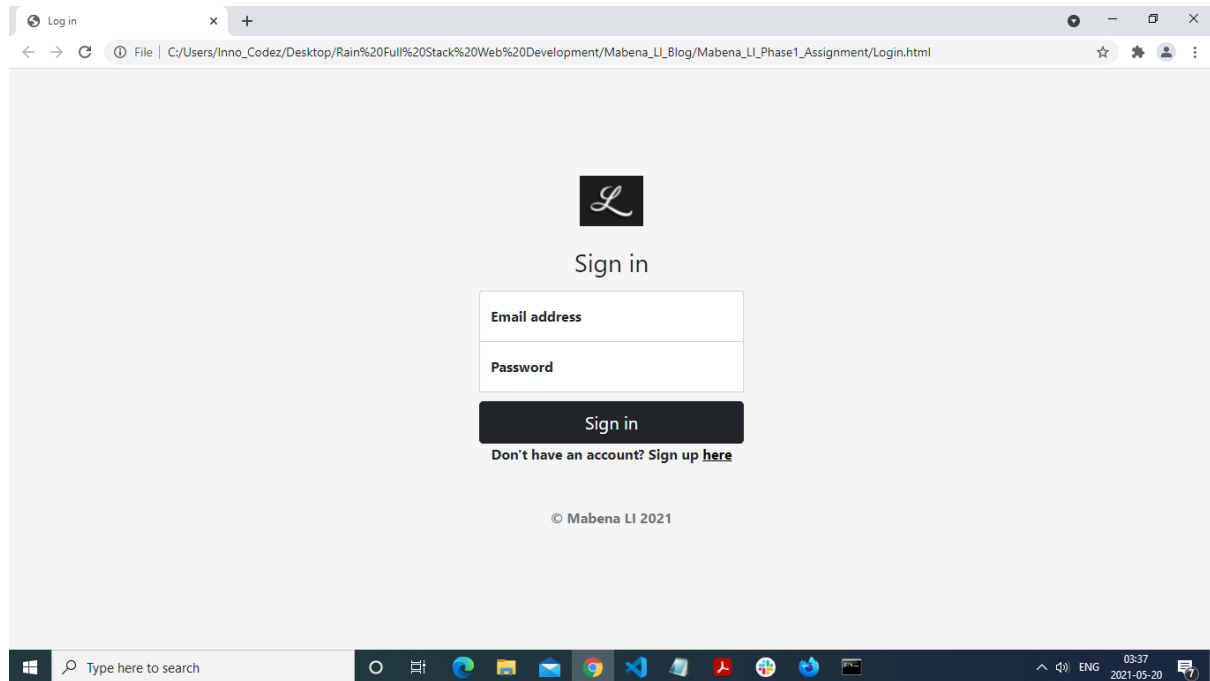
Log in

File | C:/Users/Inno_Codez/Desktop/Rain%20Full%20Stack%20Web%20Development/Mabena_LI_Blog/Mabena_LI_Phase1_Assignment/Login.html

$\mathcal{L}$

Sign in

Email address

Password

Sign in

Don't have an account? Sign up here

© Mabena LI 2021

Type here to search

ENG 03:37 2021-05-20

7